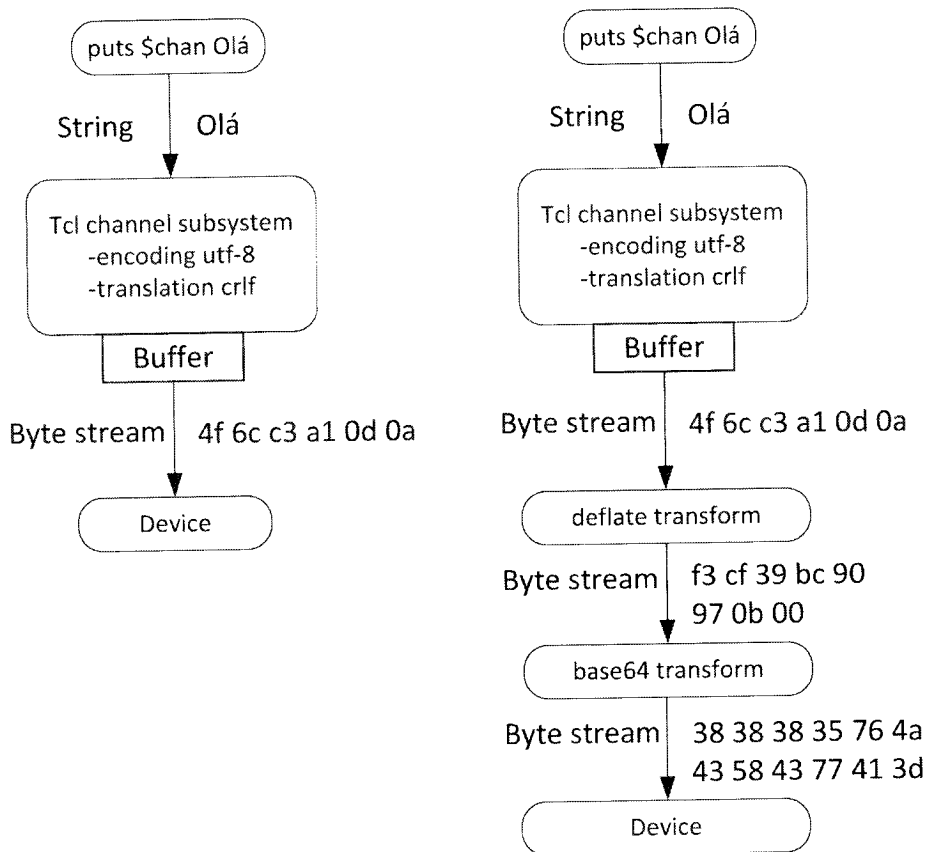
puts $chan Olá

String Olá

Tcl channel subsystem
-encoding utf-8
-translation crlf

Buffer

Byte stream 4f 6c c3 a1 0d 0a

Device

puts $chan Olá

String Olá

Tcl channel subsystem
-encoding utf-8
-translation crlf

Buffer

Byte stream 4f 6c c3 a1 0d 0a

deflate transform

Byte stream f3 cf 39 bc 90 97 0b 00

base64 transform

Byte stream 38 38 38 35 76 4a 43 58 43 77 41 3d

Device